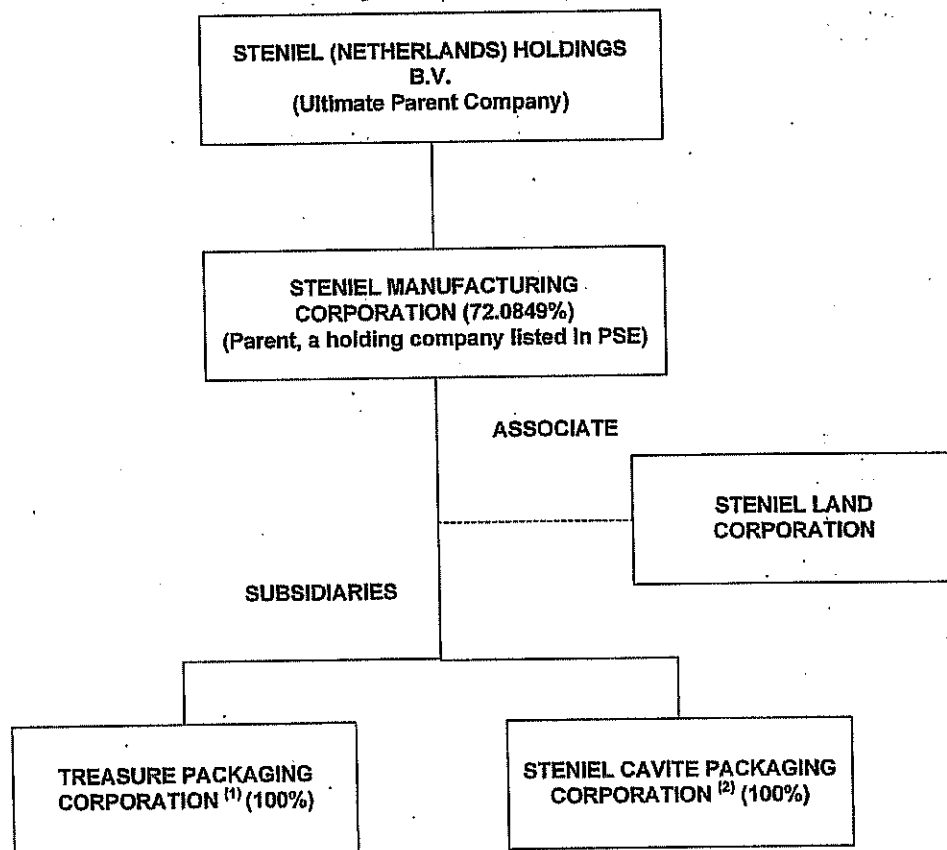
STENIEL (NETHERLANDS) HOLDINGS B.V.
(Ultimate Parent Company)

STENIEL MANUFACTURING CORPORATION (72.0849%)
(Parent, a holding company listed in PSE)

ASSOCIATE

STENIEL LAND CORPORATION

SUBSIDIARIES

TREASURE PACKAGING CORPORATION $^{(1)}$ (100%)

STENIEL CAVITE PACKAGING CORPORATION $^{(2)}$ (100%)